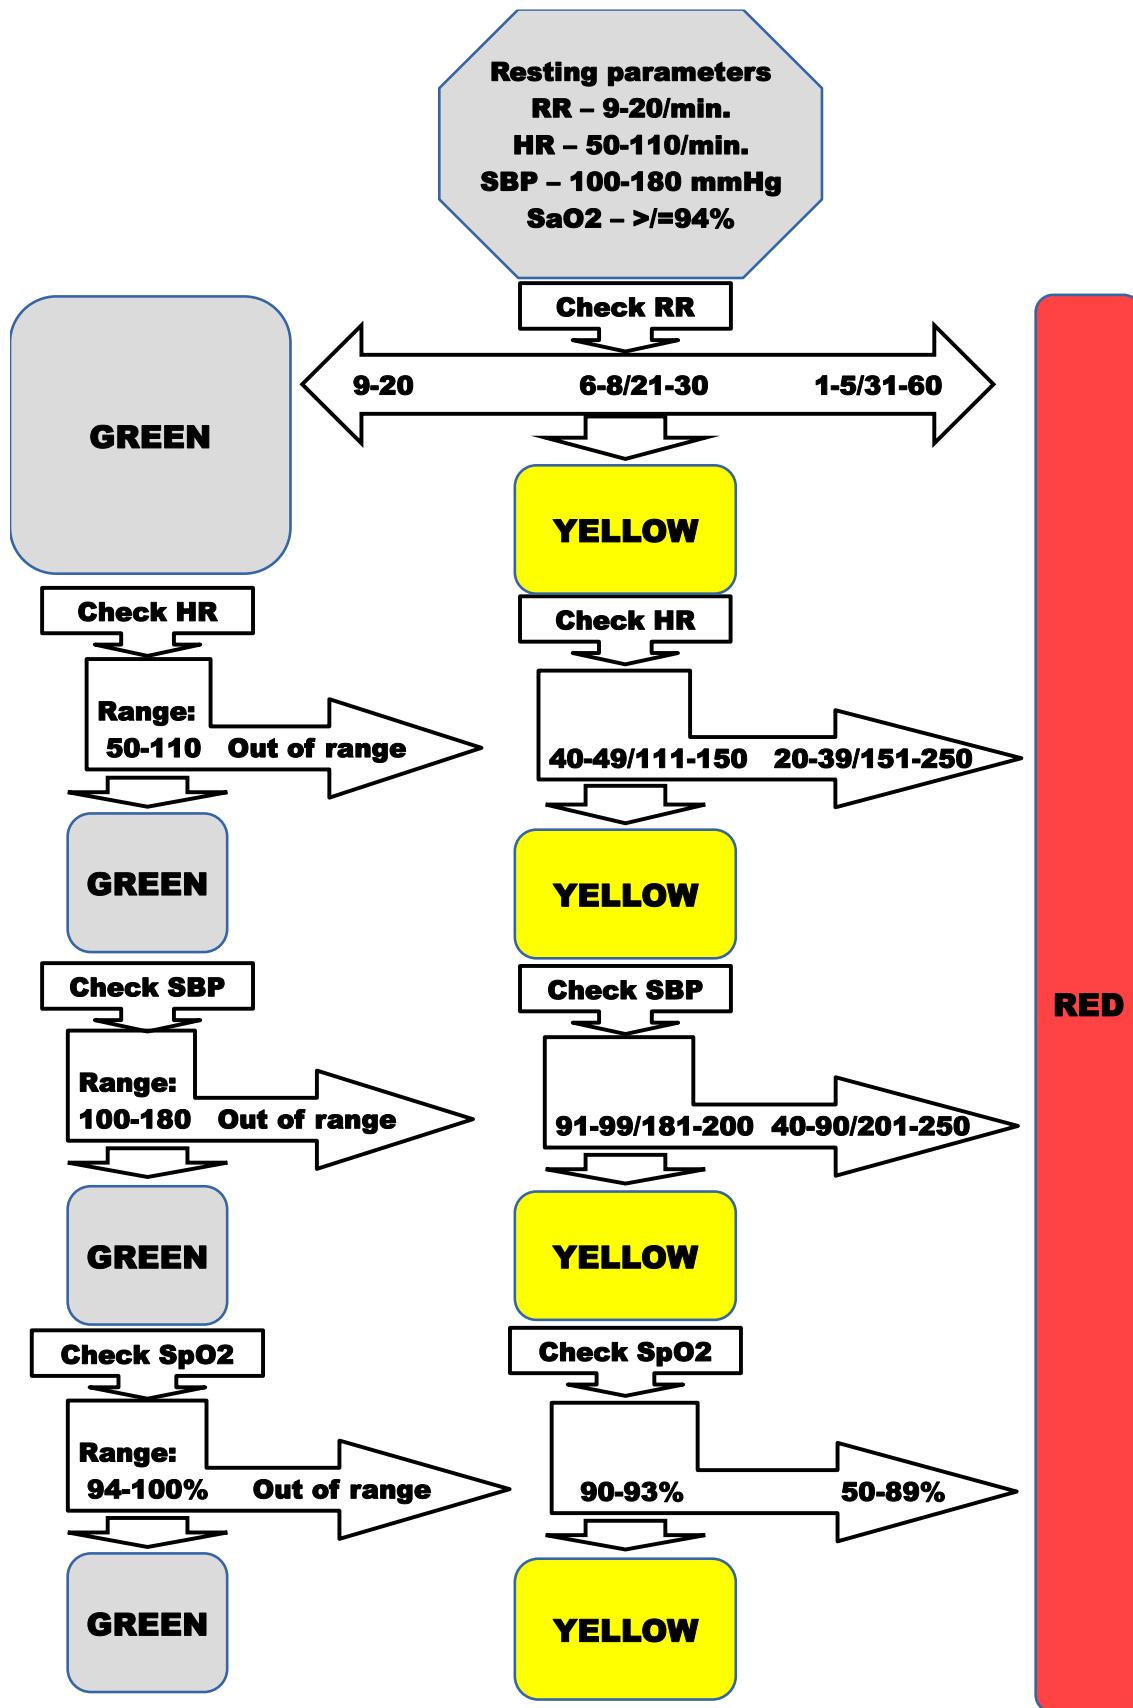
Resting parameters
RR – 9-20/min.
HR – 50-110/min.
SBP – 100-180 mmHg
SaO2 – >/=94%

Check RR

9-20 6-8/21-30 1-5/31-60

GREEN

YELLOW

RED

Check HR

Range:
50-110 Out of range

GREEN

Check SBP

Range:
100-180 Out of range

GREEN

Check SpO2

Range:
94-100% Out of range

GREEN

Check HR

40-49/111-150 20-39/151-250

YELLOW

Check SBP

91-99/181-200 40-90/201-250

YELLOW

Check SpO2

90-93% 50-89%

YELLOW